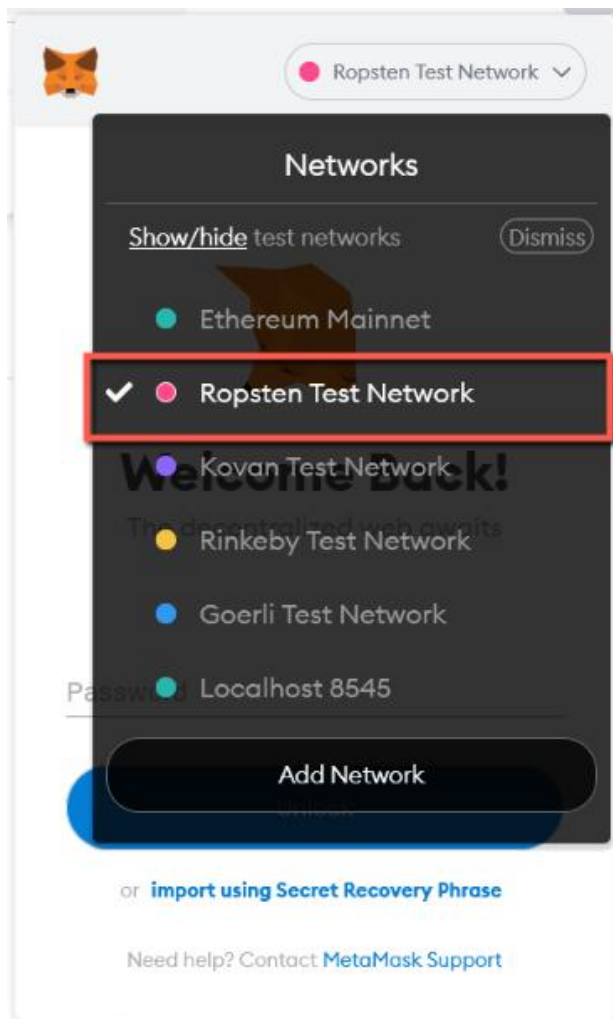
Ropsten Test Network

Networks

Show/hide test networks Dismiss

Ethereum Mainnet

✔ Ropsten Test Network

Kovan Test Network

Welcome Back!

The decentralized web awaits

Rinkeby Test Network

Goerli Test Network

Password

Localhost 8545

Add Network

Unlock

or import using Secret Recovery Phrase

Need help? Contact MetaMask Support